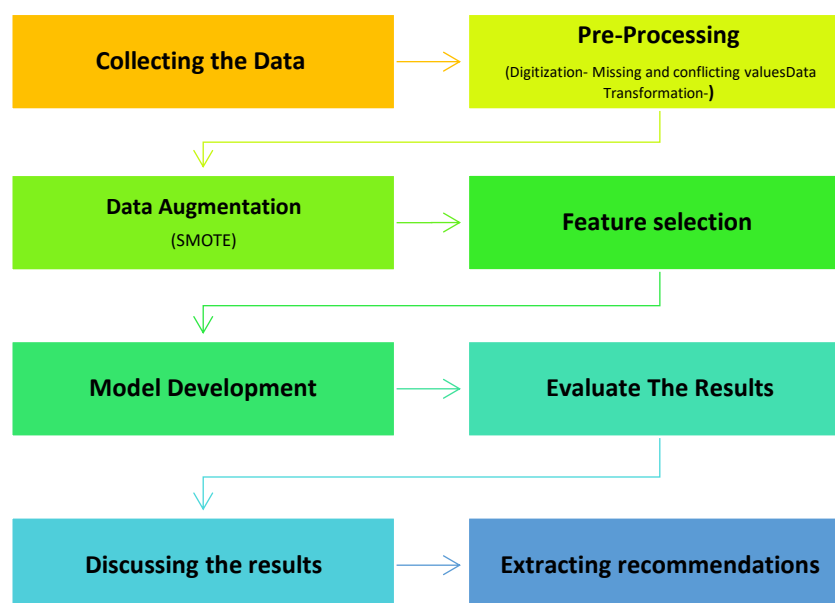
Collecting the Data

Pre-Processing
(Digitization- Missing and conflicting valuesData Transformation-)

Data Augmentation
(SMOTE)

Feature selection

Model Development

Evaluate The Results

Discussing the results

Extracting recommendations